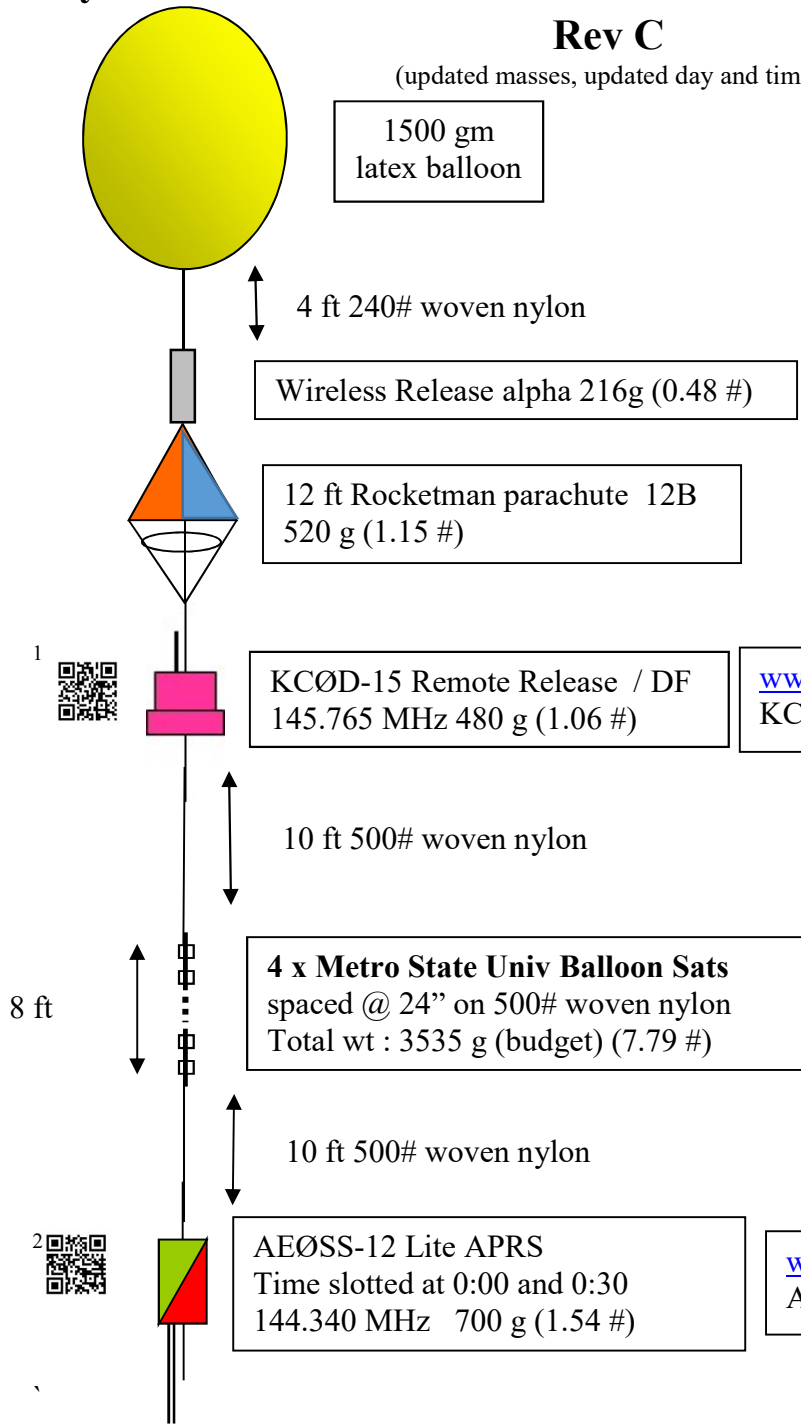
Rev C
(updated masses, updated day and tim

1500 gm
latex balloon

4 ft 240# woven nylon

Wireless Release alpha 216g (0.48 #)

12 ft Rocketman parachute 12B
520 g (1.15 #)

1

KCØD-15 Remote Release / DF
145.765 MHz 480 g (1.06 #)

ww
KC

10 ft 500# woven nylon

8 ft

**4 x Metro State Univ Balloon Sats**
spaced @ 24" on 500# woven nylon
Total wt : 3535 g (budget) (7.79 #)

10 ft 500# woven nylon

2

AEØSS-12 Lite APRS
Time slotted at 0:00 and 0:30
144.340 MHz 700 g (1.54 #)

w
A

`